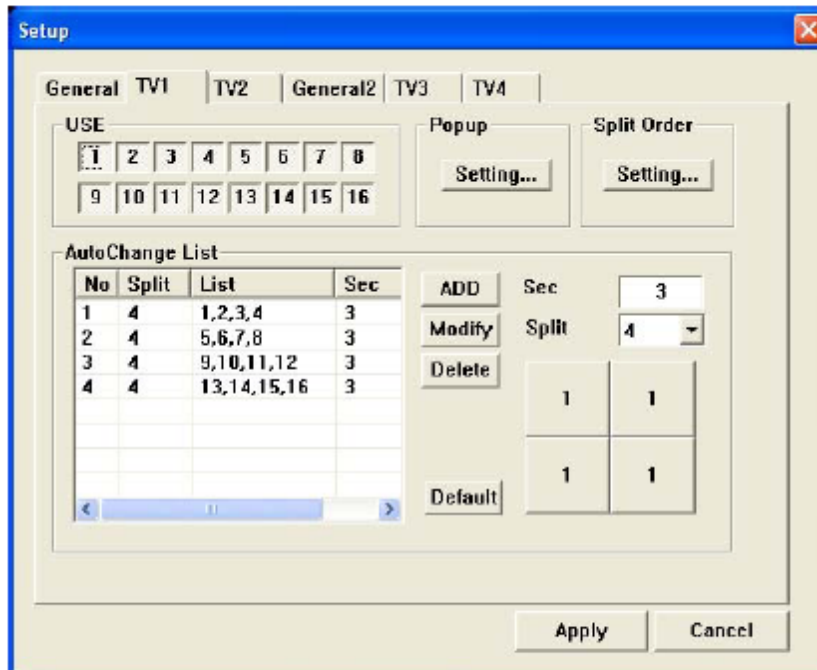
Setup

General TV1 TV2 General2 TV3 TV4

USE
1 2 3 4 5 6 7 8
9 10 11 12 13 14 15 16

Popup
Setting...

Split Order
Setting...

AutoChange List

| No | Split | List | Sec |
|---|---|---|---|
| 1 | 4 | 1,2,3,4 | 3 |
| 2 | 4 | 5,6,7,8 | 3 |
| 3 | 4 | 9,10,11,12 | 3 |
| 4 | 4 | 13,14,15,16 | 3 |

ADD
Modify
Delete
Default

Sec 3
Split 4

1 1
1 1

Apply Cancel